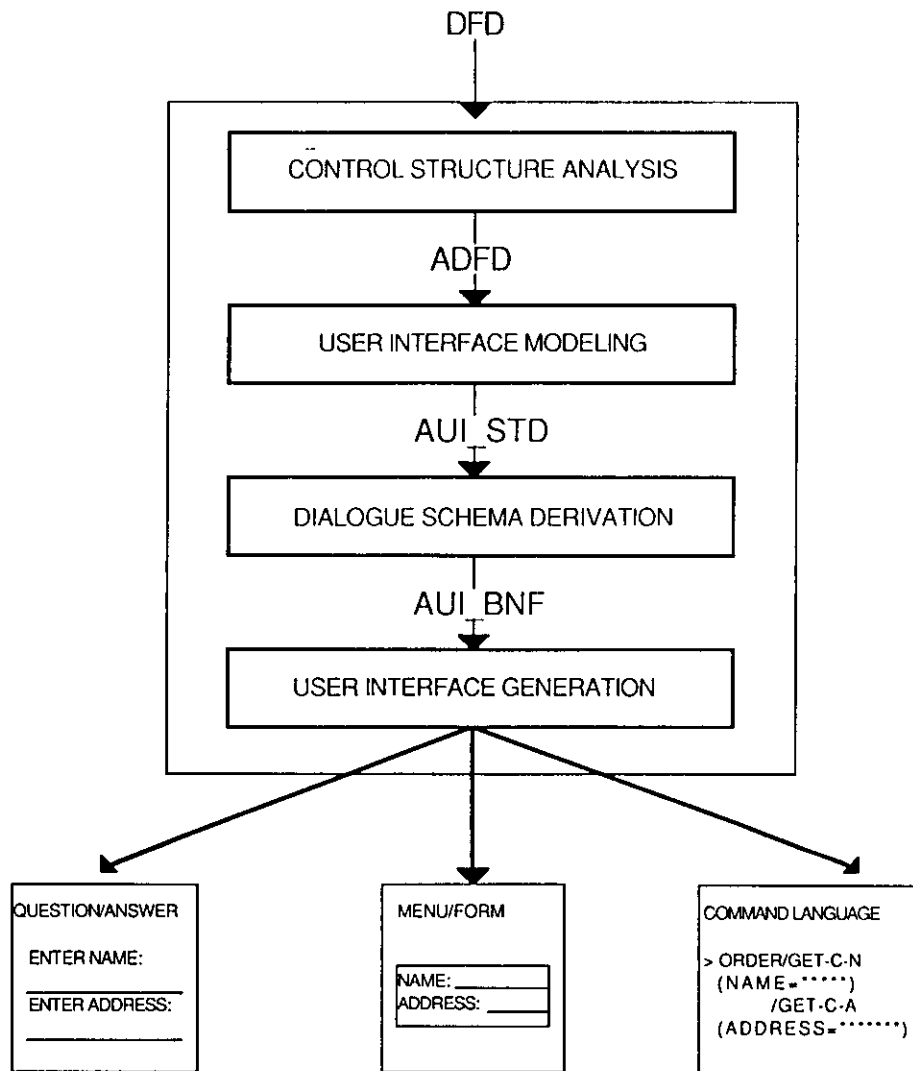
DFD

CONTROL STRUCTURE ANALYSIS

ADFD

USER INTERFACE MODELING

AUI_STD

DIALOGUE SCHEMA DERIVATION

AUI_BNF

USER INTERFACE GENERATION

QUESTION/ANSWER

ENTER NAME:

ENTER ADDRESS:

MENU/FORM

NAME:
ADDRESS:

COMMAND LANGUAGE

> ORDER/GET-C-N
(NAME="""""")
/GET-C-A
(ADDRESS="""""""")